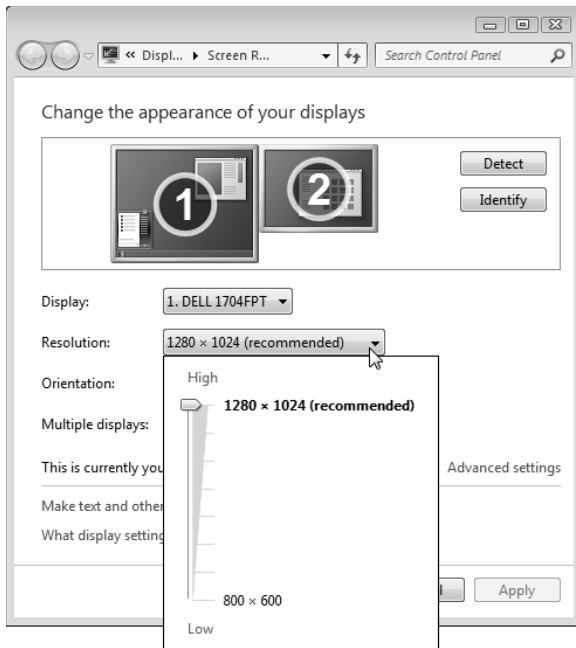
« Displ... ▸ Screen R...

Search Control Panel

Change the appearance of your displays

1

2

Detect

Identify

Display: 1. DELL 1704FPT

Resolution: 1280 × 1024 (recommended)

Orientation:

Multiple displays:

This is currently you

Advanced settings

Make text and other

What display setting

High

1280 × 1024 (recommended)

800 × 600

Low

Apply